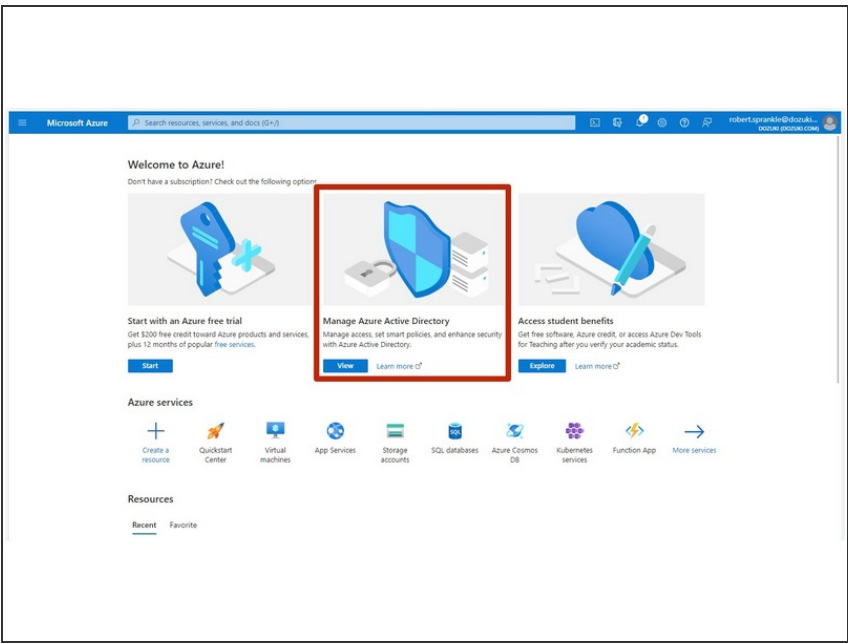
Microsoft Azure

Search resources, services, and docs (G+/)

robert.sprankle@dozuki...
DOZUKI (DOZUKI.COM)

Welcome to Azure!

Don't have a subscription? Check out the following options.

Start with an Azure free trial

Get $200 free credit toward Azure products and services, plus 12 months of popular free services.

Start

Manage Azure Active Directory

Manage access, set smart policies, and enhance security with Azure Active Directory.

View

Learn more

Access student benefits

Get free software, Azure credit, or access Azure Dev Tools for Teaching after you verify your academic status.

Explore

Learn more

Azure services

Create a resource

Quickstart Center

Virtual machines

App Services

Storage accounts

SQL databases

Azure Cosmos DB

Kubernetes services

Function App

More services

Resources

Recent

Favorite